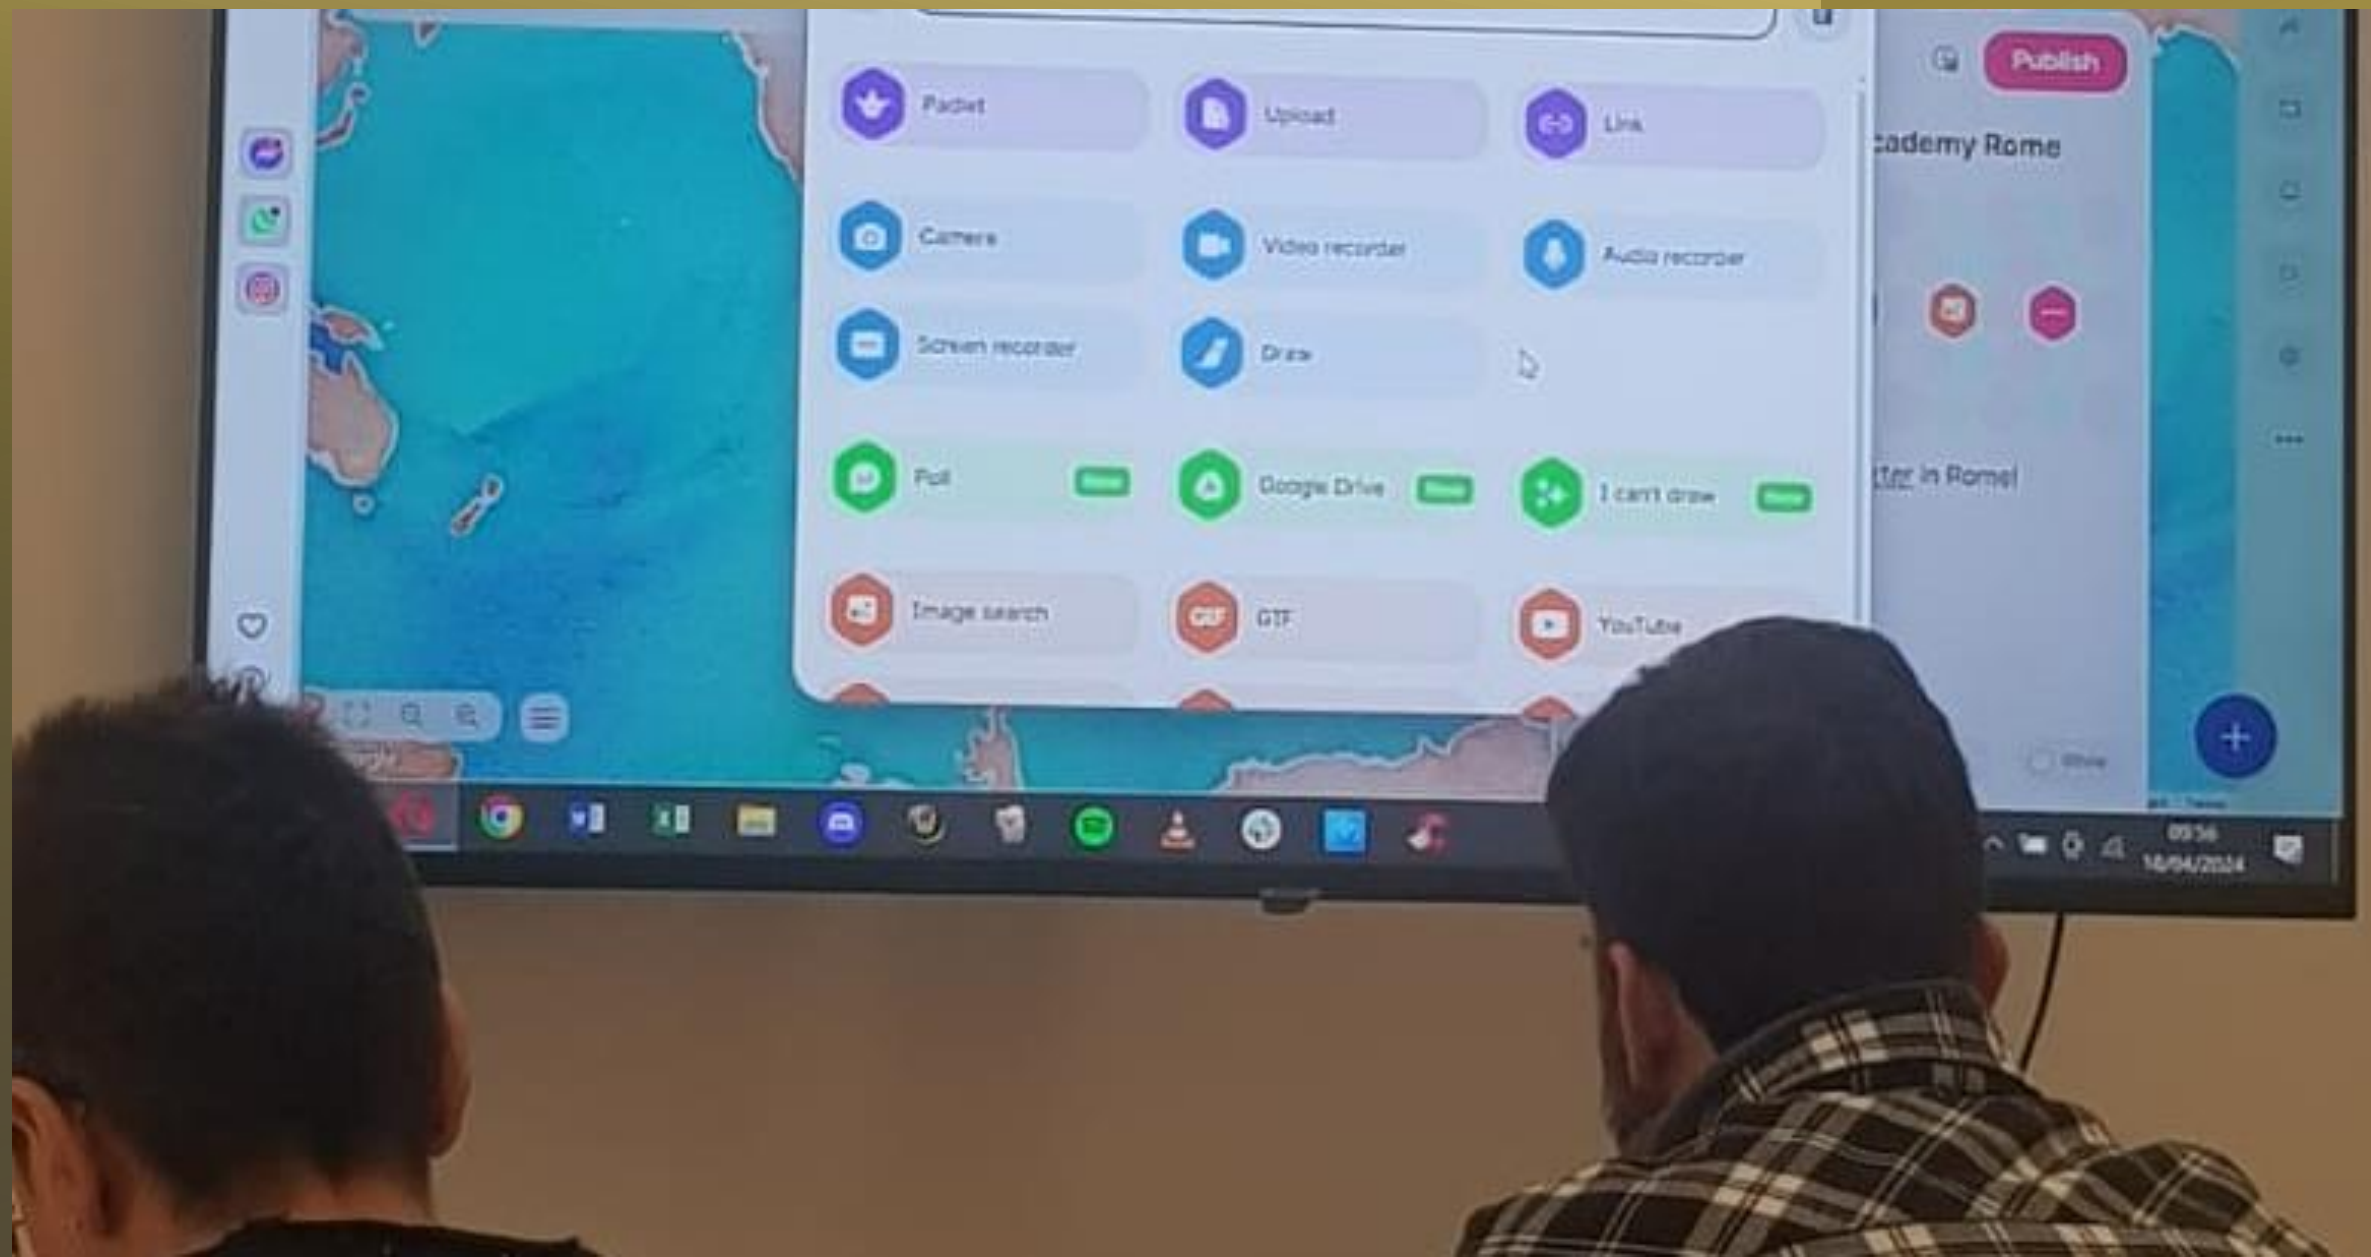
Publish

Padlet
Upload
Link

Camera
Video recorder
Audio recorder

Screen recorder
Draw

Poll
New
Google Drive
New
I can't draw
New

Image search
GIF
YouTube

cademy Rome

ter in Rome!

09:56
16/04/2024